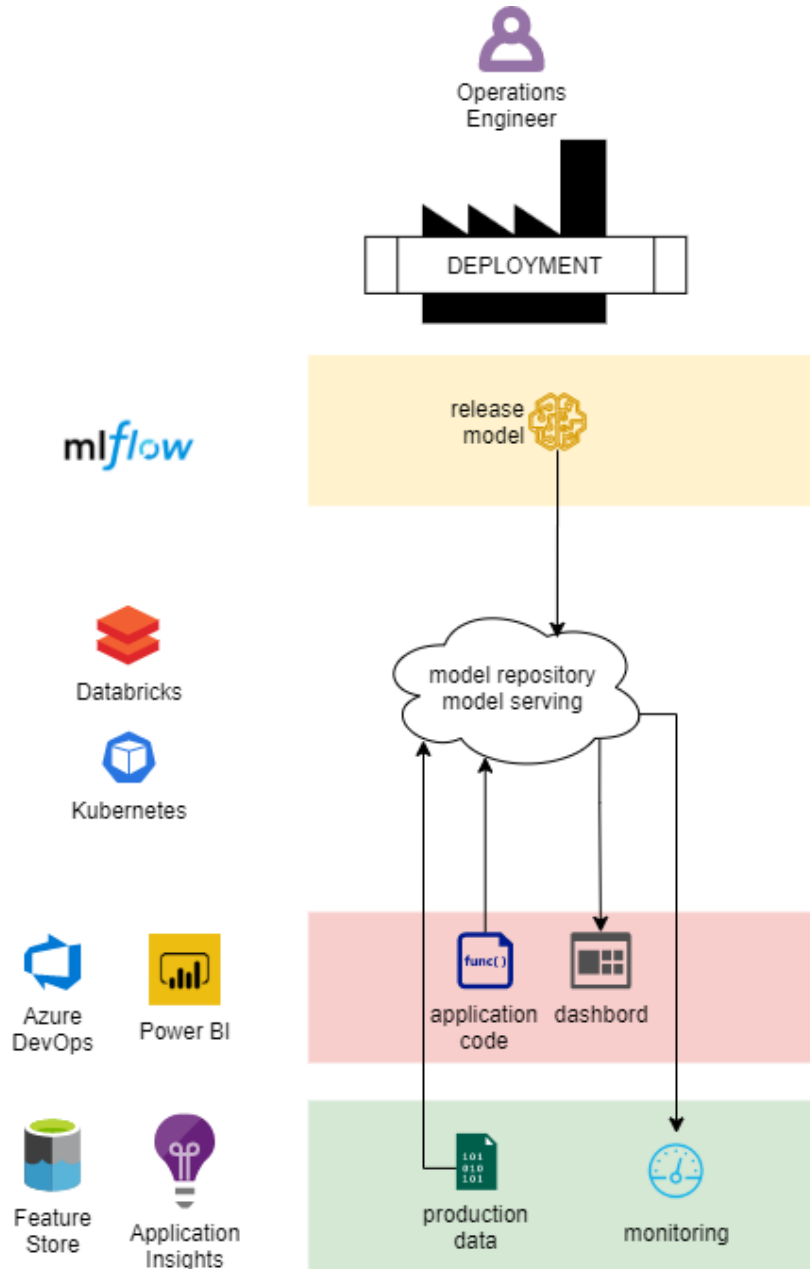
Operations Engineer

DEPLOYMENT

mlflow

release model

Databricks

Kubernetes

model repository model serving

Azure DevOps

Power BI

func()

application code

dashbord

Feature Store

Application Insights

101
010
101

production data

monitoring